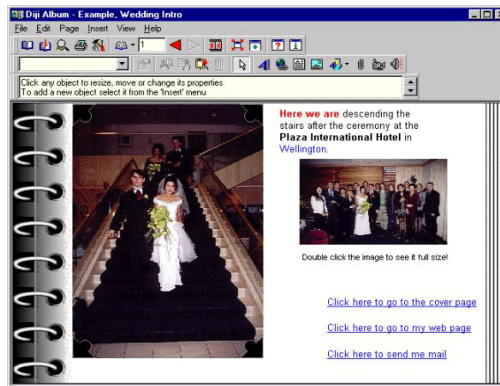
Diji Album - Example, Wedding Intro

File Edit Page Insert View Help

1

Click any object to resize, move or change its properties
To add a new object select it from the 'Insert' menu

Here we are descending the stairs after the ceremony at the Plaza International Hotel in Wellington.

Double click the image to see it full size!

Click here to go to the cover page

Click here to go to my web page

Click here to send me mail